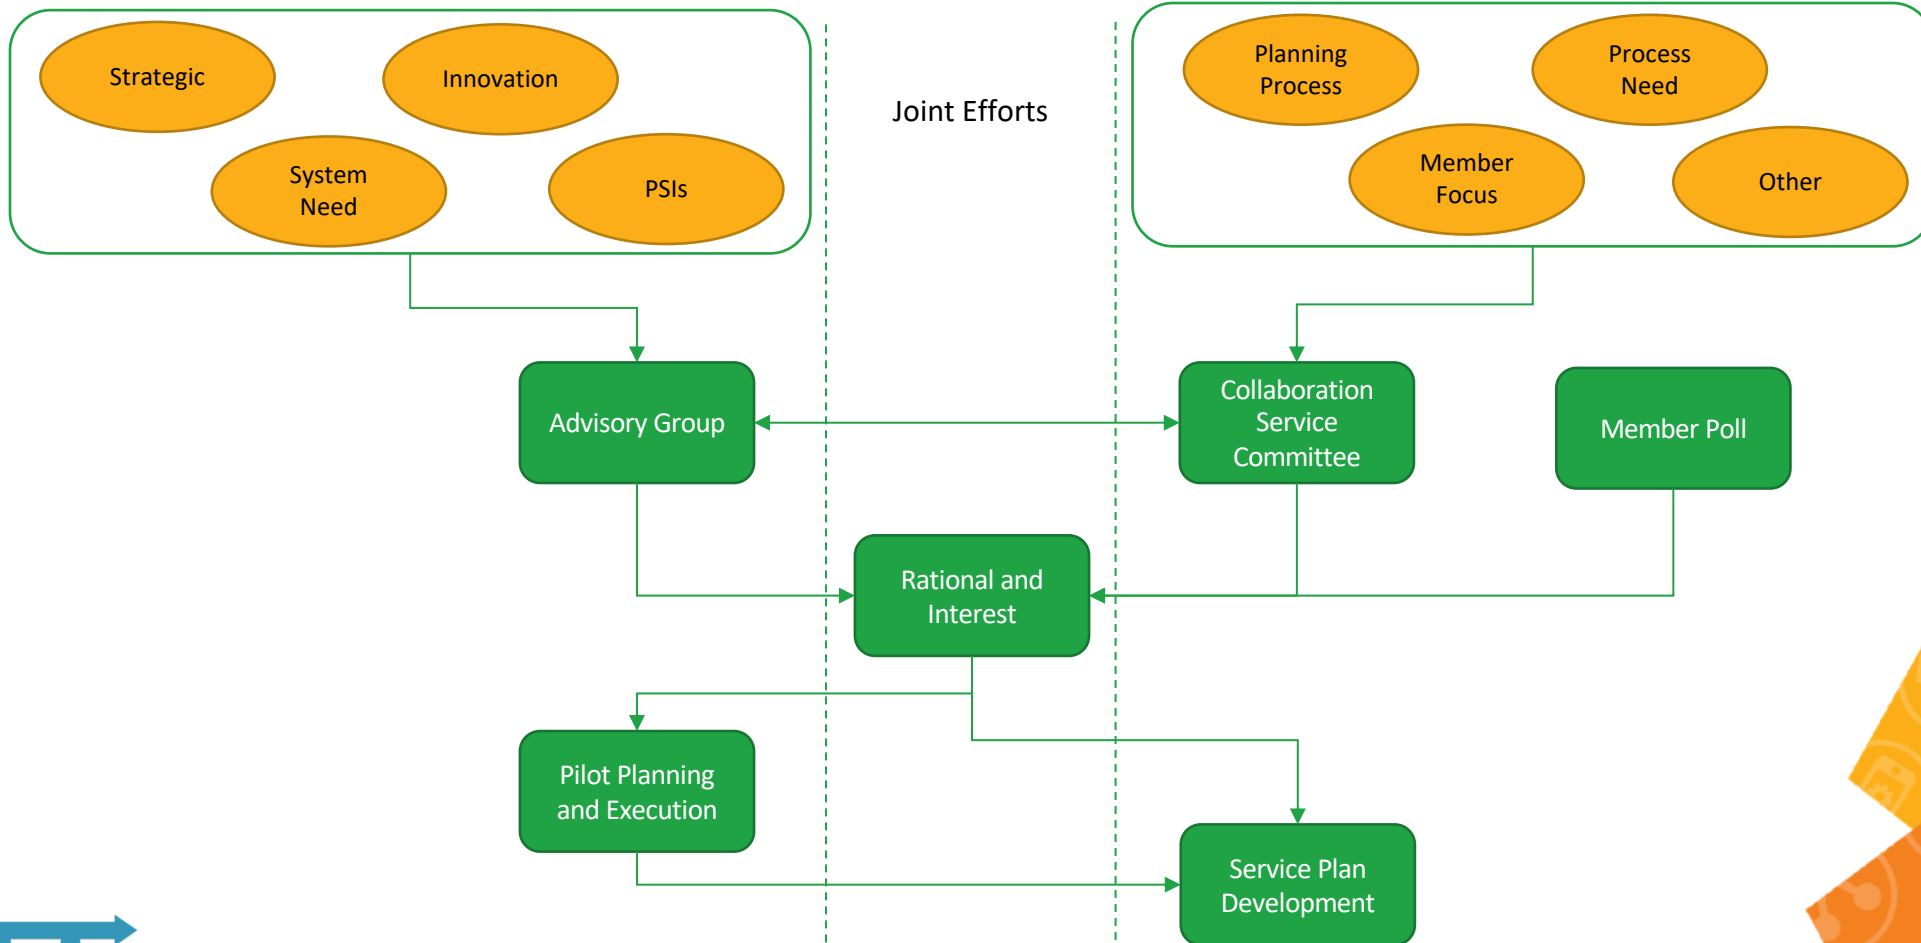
Strategic

Innovation

System Need

PSIs

Joint Efforts

Planning Process

Process Need

Member Focus

Other

Advisory Group

Collaboration Service Committee

Member Poll

Rational and Interest

Pilot Planning and Execution

Service Plan Development